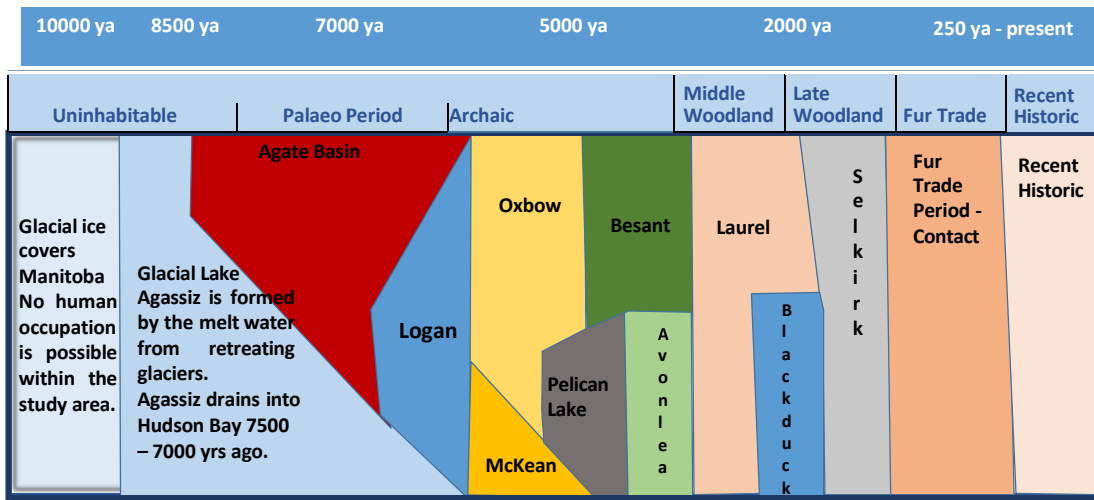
10000 ya 8500 ya 7000 ya 5000 ya 2000 ya 250 ya - present

| Uninhabitable | Palaeo Period | Archaic | Middle Woodland | Late Woodland | Fur Trade | Recent Historic |
|---|---|---|---|---|---|---|

Glacial ice covers Manitoba No human occupation is possible within the study area.

Glacial Lake Agassiz is formed by the melt water from retreating glaciers. Agassiz drains into Hudson Bay 7500 – 7000 yrs ago.

Agate Basin

Logan

Oxbow

McKean

Pelican Lake

Besant

Avonlea

Laurel

Blackduck

Selkirk

Fur Trade Period - Contact

Recent Historic